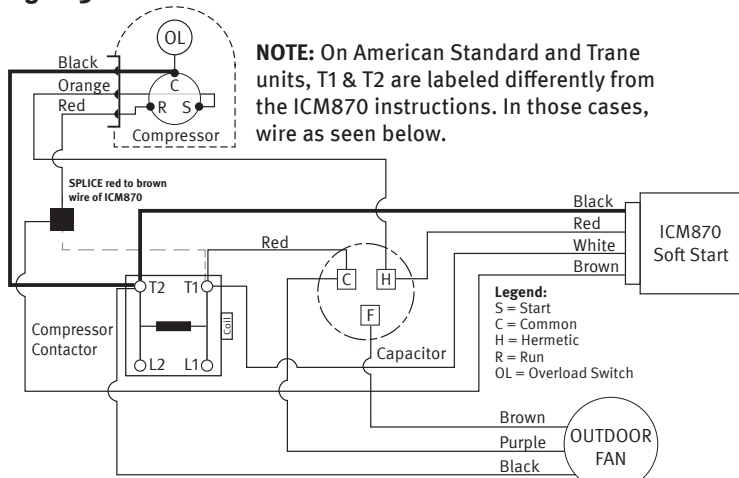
OL

Black
Orange
Red

C
R
S
Compressor

NOTE: On American Standard and Trane units, T1 & T2 are labeled differently from the ICM870 instructions. In those cases, wire as seen below.

SPLICE red to brown wire of ICM870

Black
Red
White
Brown

ICM870 Soft Start

Red

C
H
F

T2
T1
Coil
L2
L1

Compressor Contactor

Capacitor

Legend:
S = Start
C = Common
H = Hermetic
R = Run
OL = Overload Switch

Brown
Purple
Black

OUTDOOR FAN